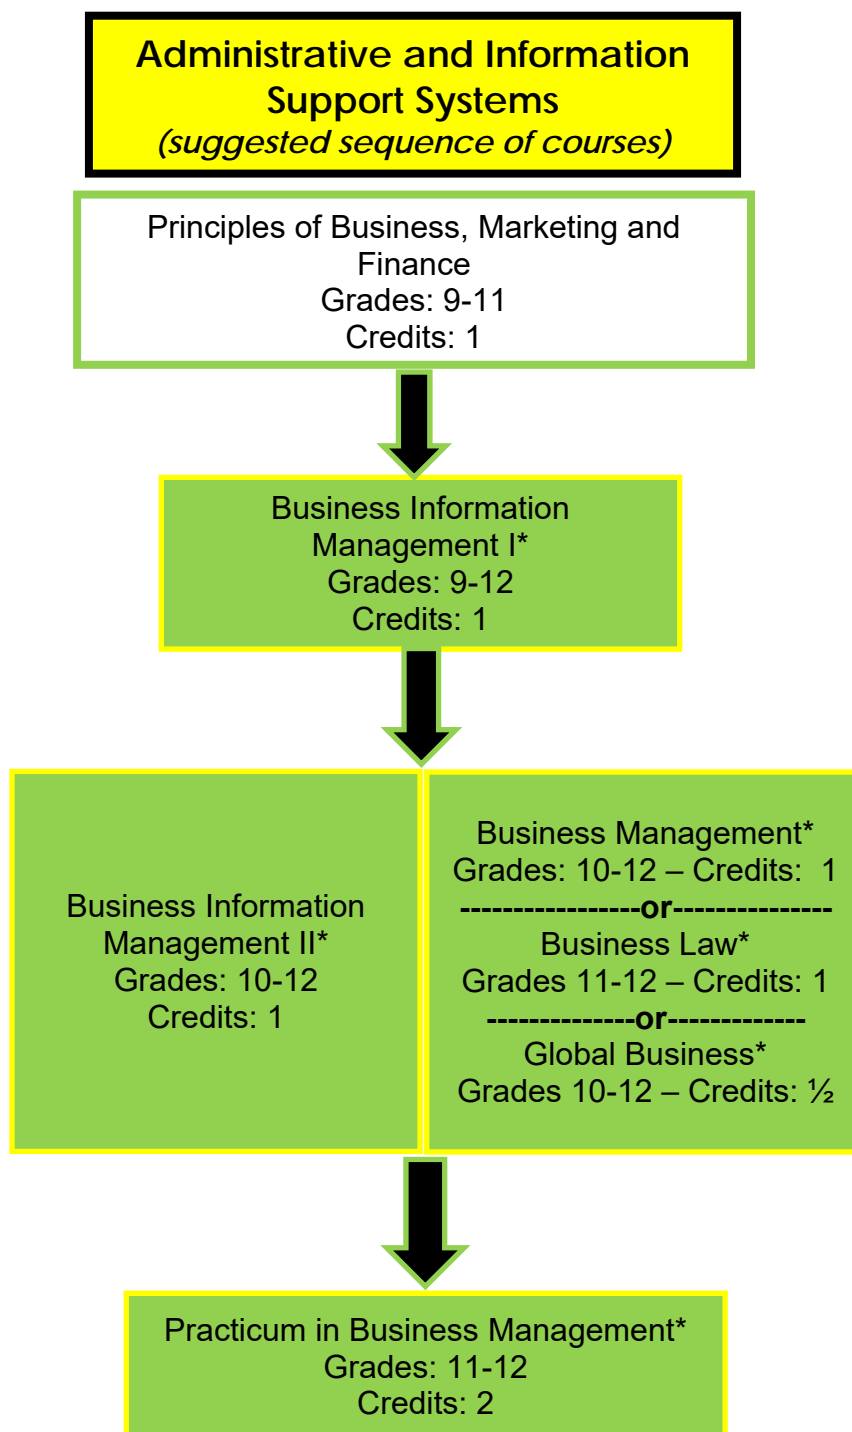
Administrative and Information Support Systems
*(suggested sequence of courses)*

Principles of Business, Marketing and Finance
Grades: 9-11
Credits: 1

Business Information Management I*
Grades: 9-12
Credits: 1

Business Information Management II*
Grades: 10-12
Credits: 1

Business Management*
Grades: 10-12 – Credits: 1
-----------------or---------------
Business Law*
Grades 11-12 – Credits: 1
--------------or-------------
Global Business*
Grades 10-12 – Credits: ½

Practicum in Business Management*
Grades: 11-12
Credits: 2